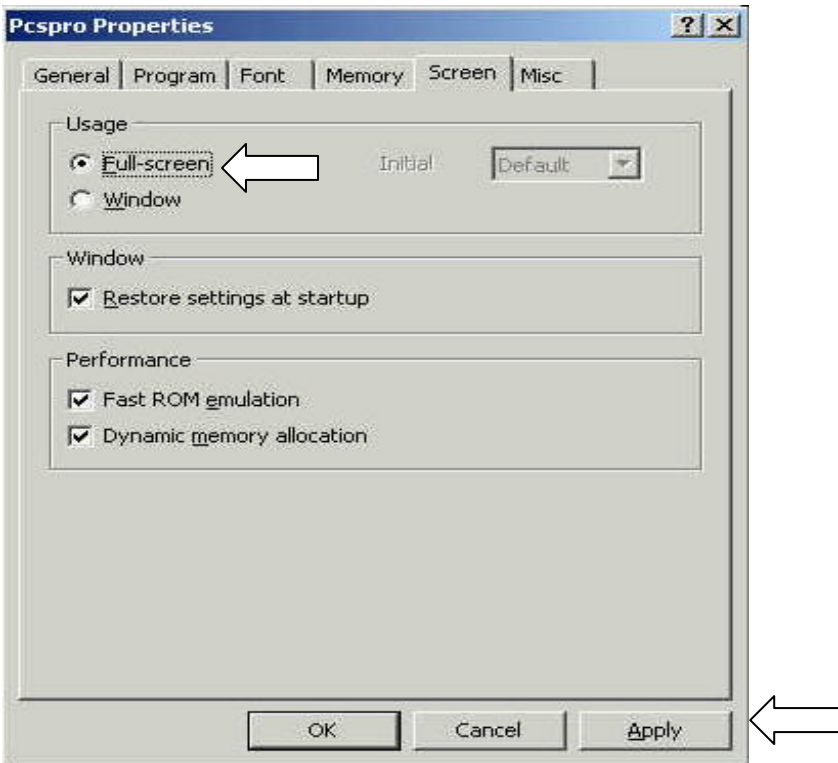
Pcspro Properties

? X

General | Program | Font | Memory | Screen | Misc

Usage

Full-screen

Window

Initial

Default

Window

Restore settings at startup

Performance

Fast ROM emulation

Dynamic memory allocation

OK

Cancel

Apply